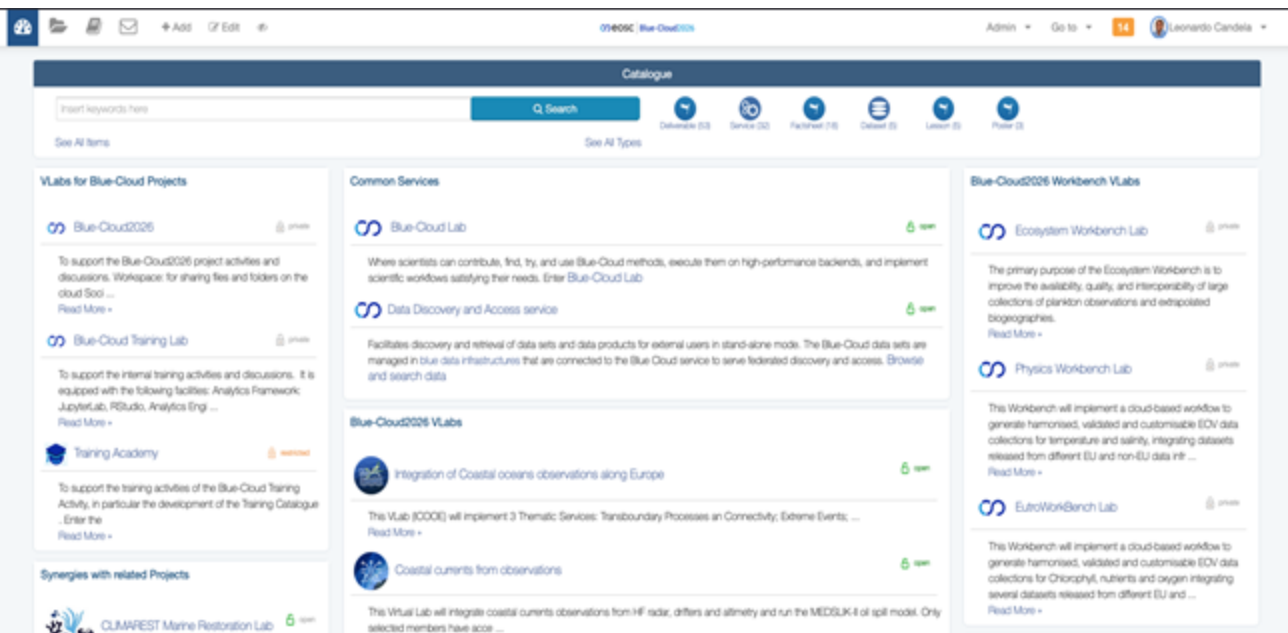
+Add Edit

eosc | Blue-Cloud2026

Admin Go to 14 Leonardo Candela

Catalogue

Insert keywords here

Search

Deliverable (53) Service (32) Factsheet (18) Dataset (5) Lesson (5) Poster (3)

See All Items

See All Types

VLabs for Blue-Cloud Projects

Blue-Cloud2026 private

To support the Blue-Cloud2026 project activities and discussions. Workspace: for sharing files and folders on the cloud Soci ...

Read More »

Blue-Cloud Training Lab private

To support the internal training activities and discussions. It is equipped with the following facilities: Analytics Framework: JupyterLab, RStudio, Analytics Engi ...

Read More »

Training Academy restricted

To support the training activities of the Blue-Cloud Training Activity, in particular the development of the Training Catalogue . Enter the

Read More »

Synergies with related Projects

CLIMAREST Marine Restoration Lab open

Common Services

Blue-Cloud Lab open

Where scientists can contribute, find, try, and use Blue-Cloud methods, execute them on high-performance backends, and implement scientific workflows satisfying their needs. Enter Blue-Cloud Lab

Data Discovery and Access service open

Facilitates discovery and retrieval of data sets and data products for external users in stand-alone mode. The Blue-Cloud data sets are managed in blue data infrastructures that are connected to the Blue Cloud service to serve federated discovery and access. Browse and search data

Blue-Cloud2026 VLabs

Integration of Coastal oceans observations along Europe open

This VLab (ICOOE) will implement 3 Thematic Services: Transboundary Processes an Connectivity; Extreme Events; ...

Read More »

Coastal currents from observations open

This Virtual Lab will integrate coastal currents observations from HF radar, drifters and altimetry and run the MEDSLIK-II oil spill model. Only selected members have acce ...

Blue-Cloud2026 Workbench VLabs

Ecosystem Workbench Lab private

The primary purpose of the Ecosystem Workbench is to improve the availability, quality, and interoperability of large collections of plankton observations and extrapolated biogeographies.

Read More »

Physics Workbench Lab private

This Workbench will implement a cloud-based workflow to generate harmonised, validated and customisable EOV data collections for temperature and salinity, integrating datasets released from different EU and non-EU data infr ...

Read More »

EuroWorkBench Lab private

This Workbench will implement a cloud-based workflow to generate harmonised, validated and customisable EOV data collections for Chlorophyll, nutrients and oxygen integrating several datasets released from different EU and ...

Read More »